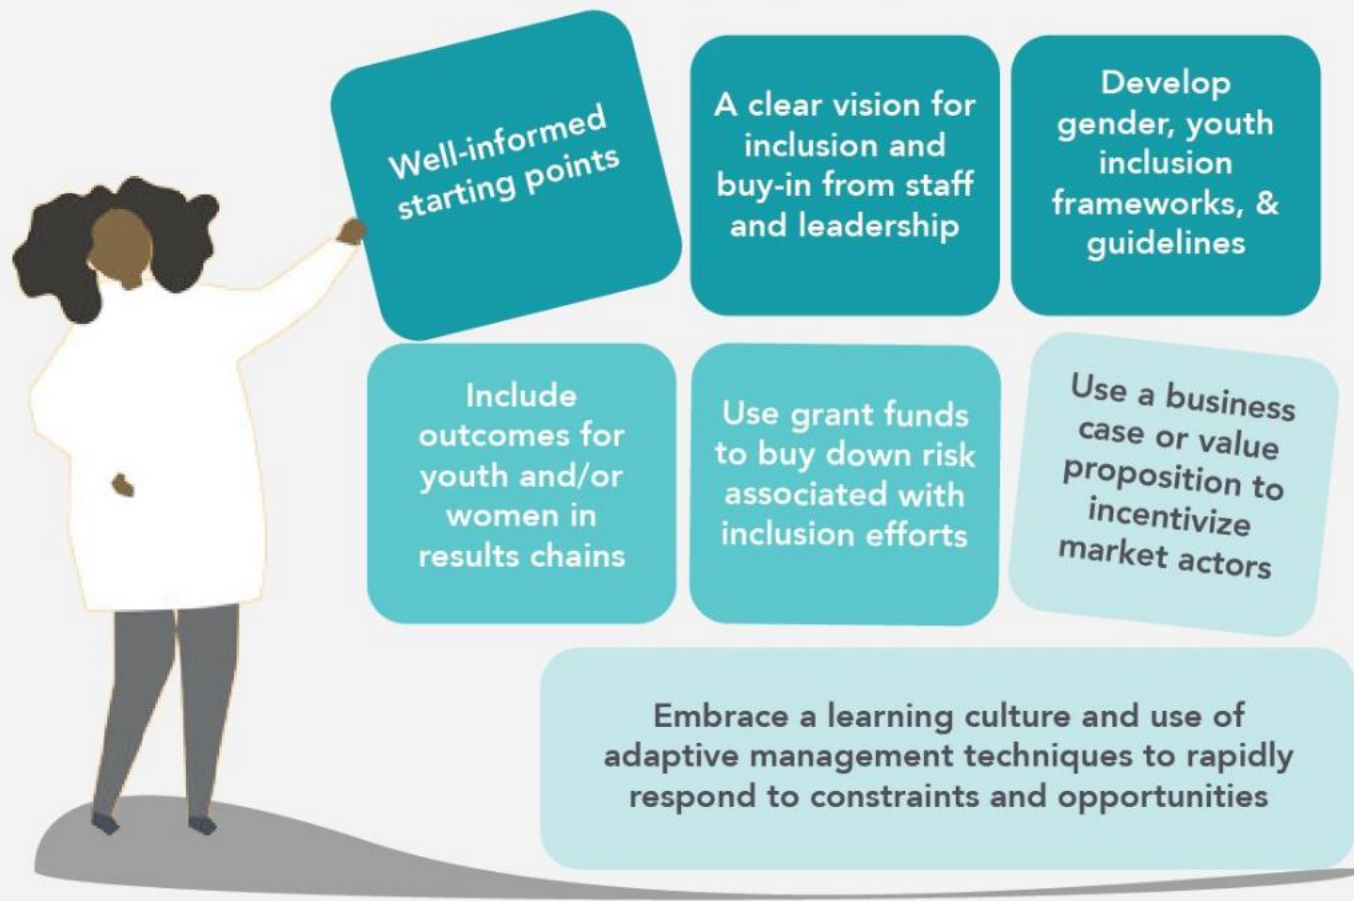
Well-informed starting points

A clear vision for inclusion and buy-in from staff and leadership

Develop gender, youth inclusion frameworks, & guidelines

Include outcomes for youth and/or women in results chains

Use grant funds to buy down risk associated with inclusion efforts

Use a business case or value proposition to incentivize market actors

Embrace a learning culture and use of adaptive management techniques to rapidly respond to constraints and opportunities